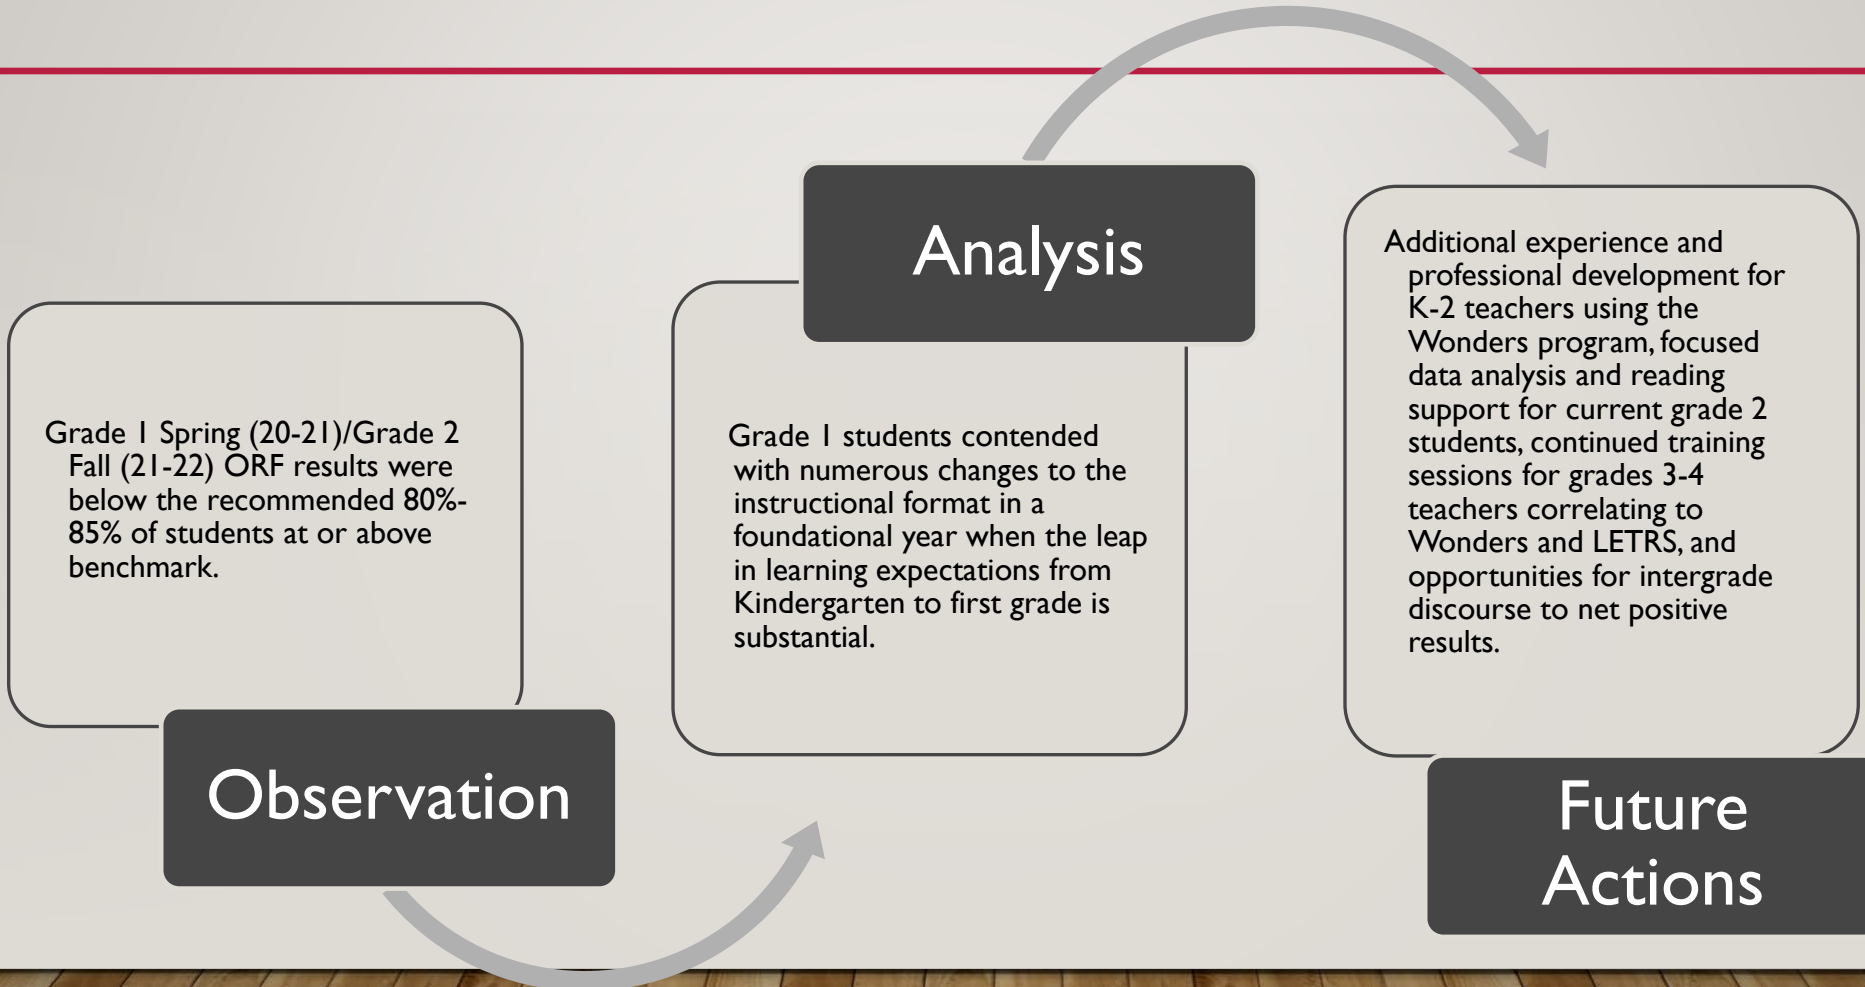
Grade 1 Spring (20-21)/Grade 2 Fall (21-22) ORF results were below the recommended 80%-85% of students at or above benchmark.

Observation

Analysis

Grade 1 students contended with numerous changes to the instructional format in a foundational year when the leap in learning expectations from Kindergarten to first grade is substantial.

Additional experience and professional development for K-2 teachers using the Wonders program, focused data analysis and reading support for current grade 2 students, continued training sessions for grades 3-4 teachers correlating to Wonders and LETRS, and opportunities for intergrade discourse to net positive results.

Future Actions